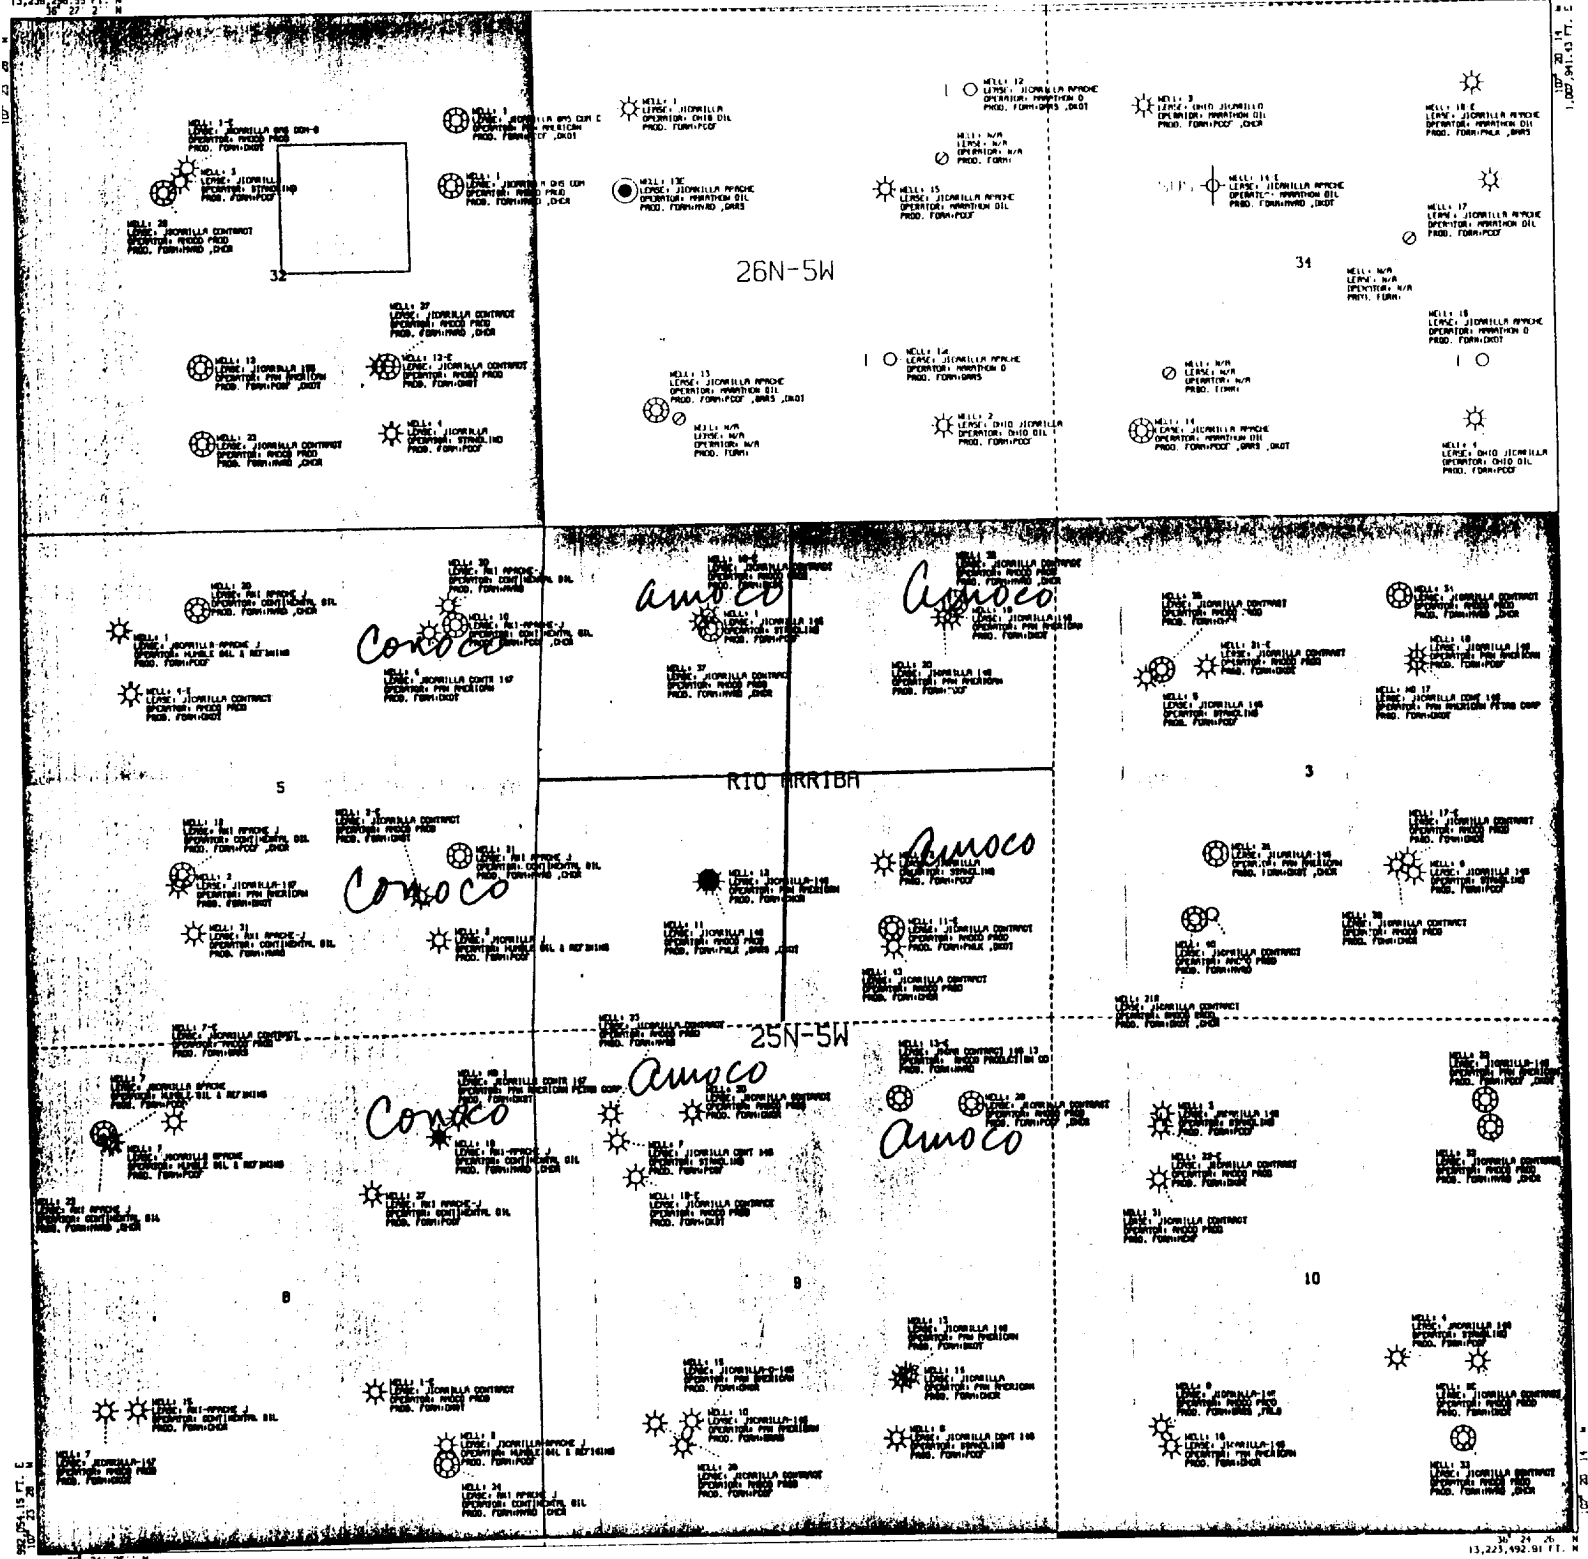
WELL: 1-E
LEASE: JICARILLA GAS COM-B
OPERATOR: AMOCO PROD
PROD. FORM: DKOT

WELL: 3
LEASE: JICARILLA
OPERATOR: STANOLIND
PROD. FORM: PCCF

WELL: 28
LEASE: JICARILLA CONTRACT
OPERATOR: AMOCO PROD
PROD. FORM: MVRD ,CHCR

WELL: 3
LEASE: JICARILLA GAS COM C
OPERATOR: PAN AMERICAN
PROD. FORM: PCCF ,DKOT

WELL: 1
LEASE: JICARILLA GAS COM
OPERATOR: AMOCO PROD
PROD. FORM: MVRD ,CHCR

32

WELL: 27
LEASE: JICARILLA CONTRACT
OPERATOR: AMOCO PROD
PROD. FORM: MVRD ,CHCR

WELL: 13
LEASE: JICARILLA 148
OPERATOR: PAN AMERICAN
PROD. FORM: PCCF ,DKOT

WELL: 12-E
LEASE: JICARILLA CONTRACT
OPERATOR: AMOCO PROD
PROD. FORM: DKOT

WELL: 23
LEASE: JICARILLA CONTRACT
OPERATOR: AMOCO PROD
PROD. FORM: MVRD ,CHCR

WELL: 4
LEASE: JICARILLA
OPERATOR: STANOLIND
PROD. FORM: PCCF

WELL: 1
LEASE: JICARILLA
OPERATOR: OHIO OIL
PROD. FORM: PCCF

WELL: 13C
LEASE: JICARILLA APACHE
OPERATOR: MARATHON OIL
PROD. FORM: MVRD ,GRRS

26N-5W

WELL: 13
LEASE: JICARILLA APACHE
OPERATOR: MARATHON OIL
PROD. FORM: PCCF ,GRRS ,DKOT

WELL: N/A
LEASE: N/A
OPERATOR: N/A
PROD. FORM:

WELL: 12
LEASE: JICARILLA APACHE
OPERATOR: MARATHON O
PROD. FORM: GRRS ,DKOT

WELL: N/A
LEASE: N/A
OPERATOR: N/A
PROD. FORM:

WELL: 15
LEASE: JICARILLA APACHE
OPERATOR: MARATHON OIL
PROD. FORM: PCCF

WELL: 14
LEASE: JICARILLA APACHE
OPERATOR: MARATHON O
PROD. FORM: GRRS

WELL: 2
LEASE: OHIO JICARILLA
OPERATOR: OHIO OIL
PROD. FORM: PCCF

WELL: 3
LEASE: OHIO JICARILLO
OPERATOR: MARATHON OIL
PROD. FORM: PCCF ,CHCR

WELL: 14 E
LEASE: JICARILLA APACHE
OPERATOR: MARATHON OIL
PROD. FORM: MVRD ,DKOT

34

WELL: N/A
LEASE: N/A
OPERATOR: N/A
PROD. FORM:

WELL: 14
LEASE: JICARILLA APACHE
OPERATOR: MARATHON OIL
PROD. FORM: PCCF ,GRRS ,DKOT

WELL: 18 E
LEASE: JICARILLA APACHE
OPERATOR: MARATHON OIL
PROD. FORM: PHLX ,GRRS

WELL: 17
LEASE: JICARILLA APACHE
OPERATOR: MARATHON OIL
PROD. FORM: PCCF

WELL: N/A
LEASE: N/A
OPERATOR: N/A
PROD. FORM:

WELL: 18
LEASE: JICARILLA APACHE
OPERATOR: MARATHON O
PROD. FORM: DKOT

WELL: 4
LEASE: OHIO JICARILLA
OPERATOR: OHIO OIL
PROD. FORM: PCCF

Conoco
Amoco
Amoco
Conoco
Amoco
Amoco
Conoco
Amoco

RIO ARRIBA

5
3
25N-5W
8
9
10

WELL: 20
LEASE: AXI APACHE J
OPERATOR: CONTINENTAL OIL
PROD. FORM: MVRD ,CHCR

WELL: 1
LEASE: JICARILLA APACHE J
OPERATOR: HUMBLE OIL & REFINING
PROD. FORM: PCCF

WELL: 4-E
LEASE: JICARILLA CONTRACT
OPERATOR: AMOCO PROD
PROD. FORM: DKOT

WELL: 30
LEASE: AXI APACHE-
OPERATOR: CONTINENTAL OIL
PROD. FORM: MVRD

WELL: 10
LEASE: AXI-APACHE-J
OPERATOR: CONTINENTAL OIL
PROD. FORM: PCCF ,CHCR

WELL: 4
LEASE: JICARILLA CONTR 147
OPERATOR: PAN AMERICAN
PROD. FORM: DKOT

WELL: 12
LEASE: AXI APACHE J
OPERATOR: CONTINENTAL OIL
PROD. FORM: PCCF ,CHCR

WELL: 2-E
LEASE: JICARILLA CONTRACT
OPERATOR: AMOCO PROD
PROD. FORM: DKOT

WELL: 2
LEASE: JICARILLA-147
OPERATOR: PAN AMERICAN
PROD. FORM: DKOT

WELL: 31
LEASE: AXI APACHE J
OPERATOR: CONTINENTAL OIL
PROD. FORM: MVRD ,CHCR

WELL: 31
LEASE: AXI APACHE-J
OPERATOR: CONTINENTAL OIL
PROD. FORM: MVRD

WELL: 3
LEASE: JICARILLA
OPERATOR: HUMBLE OIL & REFINING
PROD. FORM: PCCF

WELL: 10-E
LEASE: JICARILLA CONTRACT
OPERATOR: AMOCO PROD
PROD. FORM: MVRD

WELL: 1
LEASE: JICARILLA 148
OPERATOR: STANOLIND
PROD. FORM: PCCF

WELL: 37
LEASE: JICARILLA CONTRACT
OPERATOR: AMOCO PROD
PROD. FORM: MVRD ,CHCR

WELL: 30
LEASE: JICARILLA CONTRACT
OPERATOR: AMOCO PROD
PROD. FORM: MVRD ,CHCR

WELL: 19
LEASE: JICARILLA 148
OPERATOR: PAN AMERICAN
PROD. FORM: PCCF

WELL: 20
LEASE: JICARILLA 148
OPERATOR: PAN AMERICAN
PROD. FORM: PCCF

WELL: 13
LEASE: JICARILLA-148
OPERATOR: PAN AMERICAN
PROD. FORM: CHCR

WELL: 11
LEASE: JICARILLA 148
OPERATOR: AMOCO PROD
PROD. FORM: PHLX ,GRRS ,DKOT

WELL: 1
LEASE: JICARILLA
OPERATOR: STANOLIND
PROD. FORM: PCCF

WELL: 11-E
LEASE: JICARILLA CONTRACT
OPERATOR: AMOCO PROD
PROD. FORM: PHLX ,DKOT

WELL: 43
LEASE: JICARILLA CONTRACT
OPERATOR: AMOCO PROD
PROD. FORM: CHCR

WELL: 35
LEASE: JICARILLA CONTRACT
OPERATOR: AMOCO PROD
PROD. FORM: CHCR

WELL: 31-E
LEASE: JICARILLA CONTRACT
OPERATOR: AMOCO PROD
PROD. FORM: CHCR

WELL: 5
LEASE: JICARILLA 148
OPERATOR: STANOLIND
PROD. FORM: PCCF

WELL: 31
LEASE: JICARILLA CONTRACT
OPERATOR: AMOCO PROD
PROD. FORM: CHCR

WELL: 18
LEASE: JICARILLA 148
OPERATOR: PAN AMERICAN
PROD. FORM: PCCF

WELL: NO 17
LEASE: JICARILLA CONT 148
OPERATOR: PAN AMERICAN PETRO CORP
PROD. FORM: DKOT

WELL: 21
LEASE: JICARILLA-148
OPERATOR: PAN AMERICAN
PROD. FORM: DKOT ,CHCR

WELL: 17-E
LEASE: JICARILLA CONTRACT
OPERATOR: AMOCO PROD
PROD. FORM: DKOT

WELL: 9
LEASE: JICARILLA 148
OPERATOR: STANOLIND
PROD. FORM: PCCF

WELL: 40
LEASE: JICARILLA CONTRACT
OPERATOR: AMOCO PROD
PROD. FORM: MVRD

WELL: 38
LEASE: JICARILLA CONTRACT
OPERATOR: AMOCO PROD
PROD. FORM: CHCR

WELL: 31B
LEASE: JICARILLA CONTRACT
OPERATOR: AMOCO PROD
PROD. FORM: DKOT ,CHCR

WELL: 7-E
LEASE: JICARILLA CONTRACT
OPERATOR: AMOCO PROD
PROD. FORM: GRRS

WELL: 7
LEASE: JICARILLA APACHE
OPERATOR: HUMBLE OIL & REFINING
PROD. FORM: PCCF

WELL: 7
LEASE: JICARILLA APACHE
OPERATOR: HUMBLE OIL & REFINING
PROD. FORM: PCCF

WELL: 22
LEASE: AXI APACHE J
OPERATOR: CONTINENTAL OIL
PROD. FORM: MVRD ,CHCR

WELL: NO 1
LEASE: JICARILLA CONTR 147
OPERATOR: PAN AMERICAN PETRO CORP
PROD. FORM: DKOT

WELL: 19
LEASE: AXI-APACHE-J
OPERATOR: CONTINENTAL OIL
PROD. FORM: PCCF

WELL: 27
LEASE: AXI APACHE-J
OPERATOR: CONTINENTAL OIL
PROD. FORM: PCCF

WELL: 23
LEASE: JICARILLA CONTRACT
OPERATOR: AMOCO PROD
PROD. FORM: MVRD

WELL: 20
LEASE: JICARILLA CONTRACT
OPERATOR: AMOCO PROD
PROD. FORM: CHCR

WELL: 7
LEASE: JICARILLA CONT 148
OPERATOR: STANOLIND
PROD. FORM: PCCF

WELL: 18-E
LEASE: JICARILLA CONTRACT
OPERATOR: AMOCO PROD
PROD. FORM: DKOT

WELL: 13-E
LEASE: AMOCO CONTRACT 148 13
OPERATOR: AMOCO PRODUCTION CO
PROD. FORM: MVRD

WELL: 20
LEASE: JICARILLA CONTRACT
OPERATOR: AMOCO PROD
PROD. FORM: PCCF ,CHCR

WELL: 3
LEASE: JICARILLA 148
OPERATOR: STANOLIND
PROD. FORM: PCCF

WELL: 20-E
LEASE: JICARILLA CONTRACT
OPERATOR: AMOCO PROD
PROD. FORM: CHCR

WELL: 31
LEASE: JICARILLA CONTRACT
OPERATOR: AMOCO PROD
PROD. FORM: CHCR

WELL: 23
LEASE: JICARILLA-148
OPERATOR: PAN AMERICAN
PROD. FORM: PCCF ,CHCR

WELL: 35
LEASE: JICARILLA CONTRACT
OPERATOR: AMOCO PROD
PROD. FORM: MVRD ,CHCR

WELL: 15
LEASE: AXI-APACHE-J
OPERATOR: CONTINENTAL OIL
PROD. FORM:

WELL: 7
LEASE: JICARILLA-147
OPERATOR: AMOCO PROD
PROD. FORM: DKOT

WELL: 1-E
LEASE: JICARILLA CONTRACT
OPERATOR: AMOCO PROD
PROD. FORM: DKOT

WELL: 3
LEASE: JICARILLA APACHE J
OPERATOR: HUMBLE OIL & REFINING
PROD. FORM: PCCF

WELL: 34
LEASE: AXI APACHE J
OPERATOR: CONTINENTAL OIL
PROD. FORM: MVRD ,CHCR

WELL: 15
LEASE: JICARILLA-C-148
OPERATOR: PAN AMERICAN
PROD. FORM: CHCR

WELL: 10
LEASE: JICARILLA-148
OPERATOR: PAN AMERICAN
PROD. FORM: GRRS

WELL: 28
LEASE: JICARILLA CONTRACT
OPERATOR: AMOCO PROD
PROD. FORM: PCCF

WELL: 13
LEASE: JICARILLA 148
OPERATOR: PAN AMERICAN
PROD. FORM: MVRD

WELL: 15
LEASE: JICARILLA
OPERATOR: PAN AMERICAN
PROD. FORM: CHCR

WELL: 8
LEASE: JICARILLA CONT 148
OPERATOR: STANOLIND
PROD. FORM: PCCF

WELL: 8
LEASE: JICARILLA-147
OPERATOR: AMOCO PROD
PROD. FORM: GRRS ,FRLD

WELL: 16
LEASE: JICARILLA-148
OPERATOR: PAN AMERICAN
PROD. FORM: CHCR

WELL: 4
LEASE: JICARILLA 148
OPERATOR: STANOLIND
PROD. FORM: PCCF

WELL: 8C
LEASE: JICARILLA CONTRACT
OPERATOR: AMOCO PROD
PROD. FORM: DKOT

WELL: 33
LEASE: JICARILLA CONTRACT
OPERATOR: AMOCO PROD
PROD. FORM: MVRD ,CHCR

107 20 14
1,007,941.13 FT. E

30 24 26 N
13,223,492.91 FT. N

992,054.15 FT. E
107 23 28